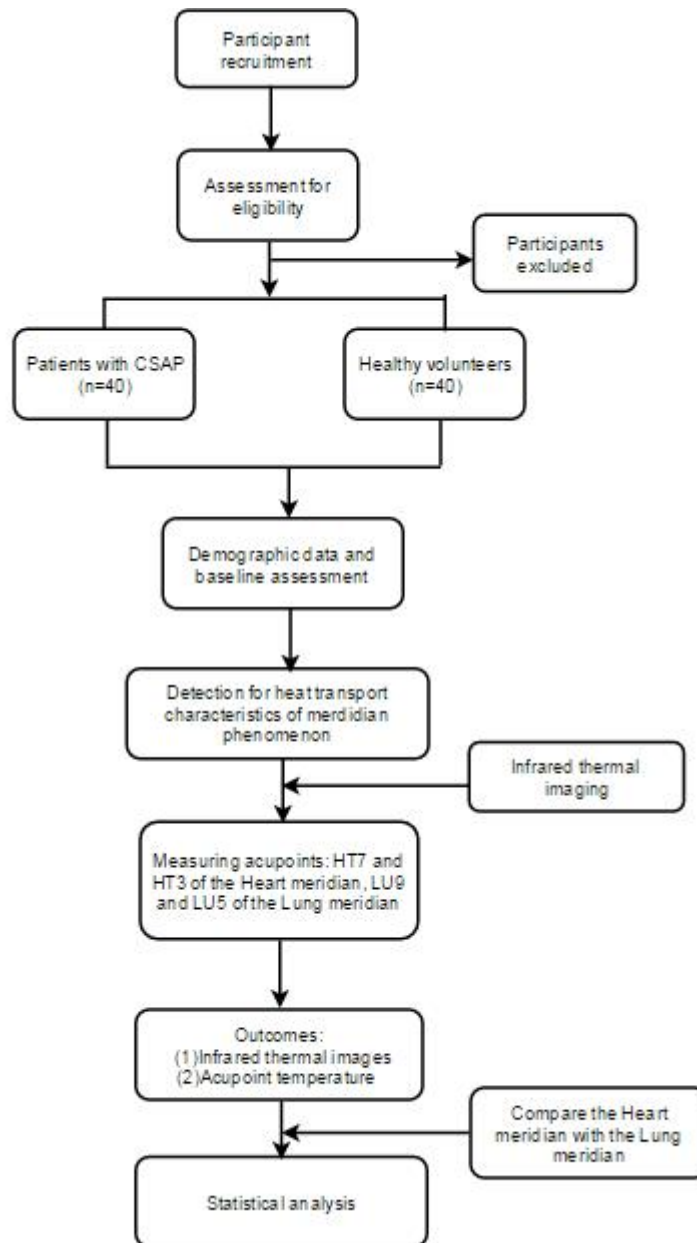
Participant recruitment

Assessment for eligibility

Participants excluded

Patients with CSAP (n=40)

Healthy volunteers (n=40)

Demographic data and baseline assessment

Detection for heat transport characteristics of merdidian phenomenon

Infrared thermal imaging

Measuring acupoints: HT7 and HT3 of the Heart meridian, LU9 and LU5 of the Lung meridian

Outcomes:
(1)Infrared thermal images
(2)Acupoint temperature

Compare the Heart meridian with the Lung meridian

Statistical analysis